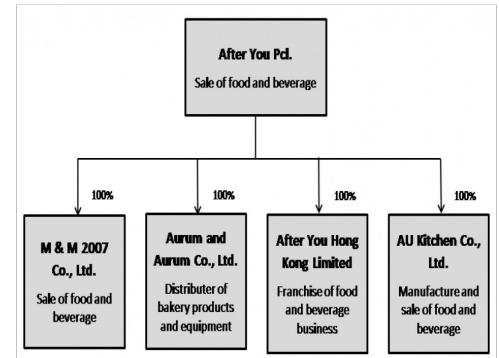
After You Pcl.
Sale of food and beverage

100%
M & M 2007 Co., Ltd.
Sale of food and beverage

100%
Aurum and Aurum Co., Ltd.
Distributer of bakery products and equipment

100%
After You Hong Kong Limited
Franchise of food and beverage business

100%
AU Kitchen Co., Ltd.
Manufacture and sale of food and beverage